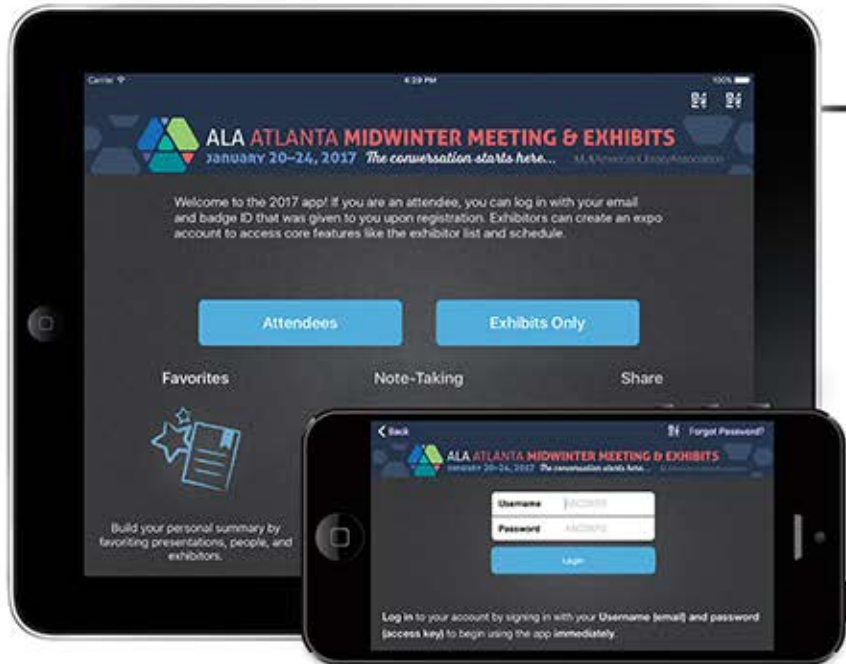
Carrier

4:29 PM

100%

ALA ATLANTA MIDWINTER MEETING & EXHIBITS
JANUARY 20–24, 2017 The conversation starts here...

Welcome to the 2017 app! If you are an attendee, you can log in with your email and badge ID that was given to you upon registration. Exhibitors can create an expo account to access core features like the exhibitor list and schedule.

Attendees

Exhibits Only

Favorites

Note-Taking

Share

Build your personal summary by favoriting presentations, people, and exhibitors.

Back

Forgot Password?

ALA ATLANTA MIDWINTER MEETING & EXHIBITS
JANUARY 20–24, 2017 The conversation starts here...

Username

Password

Login

Log in to your account by signing in with your Username (email) and password (access key) to begin using the app immediately.